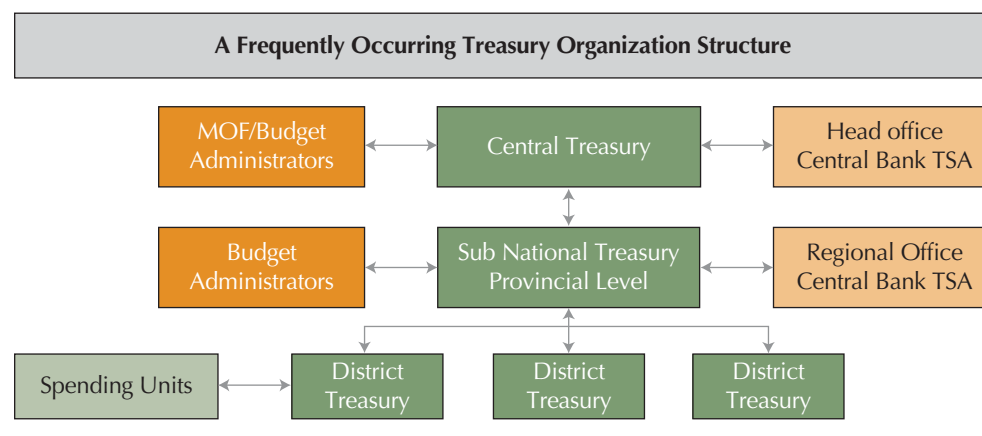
A Frequently Occurring Treasury Organization Structure

MOF/Budget Administrators

Central Treasury

Head office Central Bank TSA

Budget Administrators

Sub National Treasury Provincial Level

Regional Office Central Bank TSA

Spending Units

District Treasury

District Treasury

District Treasury